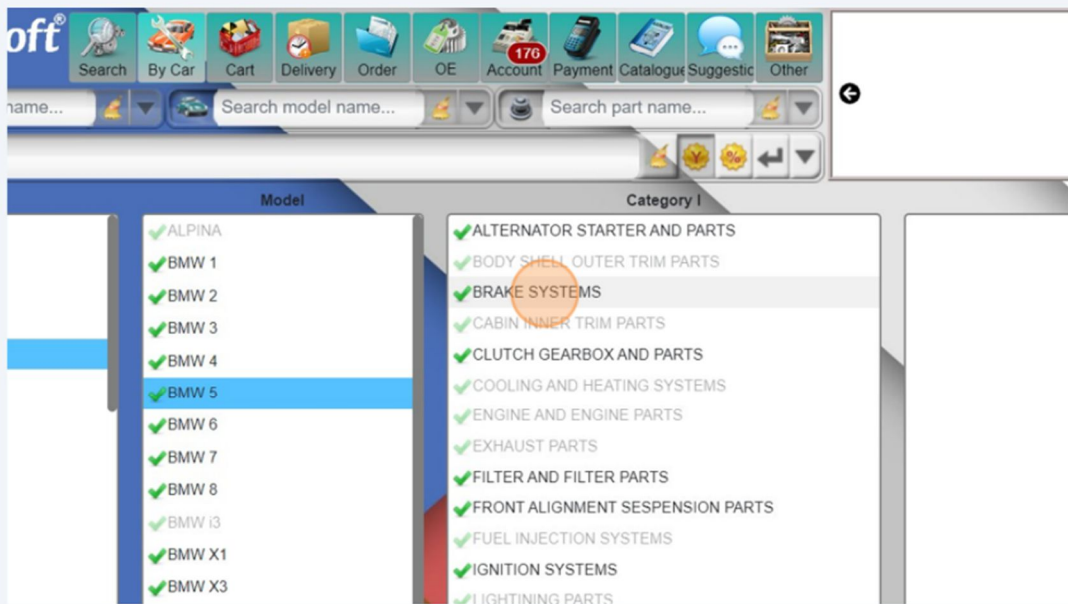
oft®

Search
By Car
Cart
Delivery
Order
OE
176
Account
Payment
Catalogue
Suggestic
Other

name...
Search model name...
Search part name...

Model
Category I

ALPINA
BMW 1
BMW 2
BMW 3
BMW 4
BMW 5
BMW 6
BMW 7
BMW 8
BMW i3
BMW X1
BMW X3

ALTERNATOR STARTER AND PARTS
BODY SHELL OUTER TRIM PARTS
BRAKE SYSTEMS
CABIN INNER TRIM PARTS
CLUTCH GEARBOX AND PARTS
COOLING AND HEATING SYSTEMS
ENGINE AND ENGINE PARTS
EXHAUST PARTS
FILTER AND FILTER PARTS
FRONT ALIGNMENT SESPENSION PARTS
FUEL INJECTION SYSTEMS
IGNITION SYSTEMS
LIGHTINING PARTS